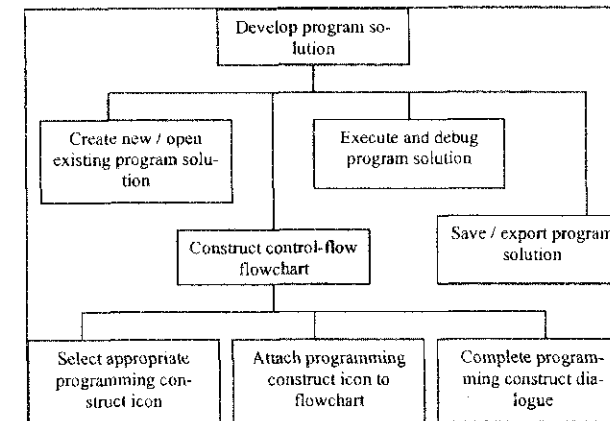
Develop program solution

Create new / open existing program solution

Execute and debug program solution

Construct control-flow flowchart

Save / export program solution

Select appropriate programming construct icon

Attach programming construct icon to flowchart

Complete programming construct dialogue